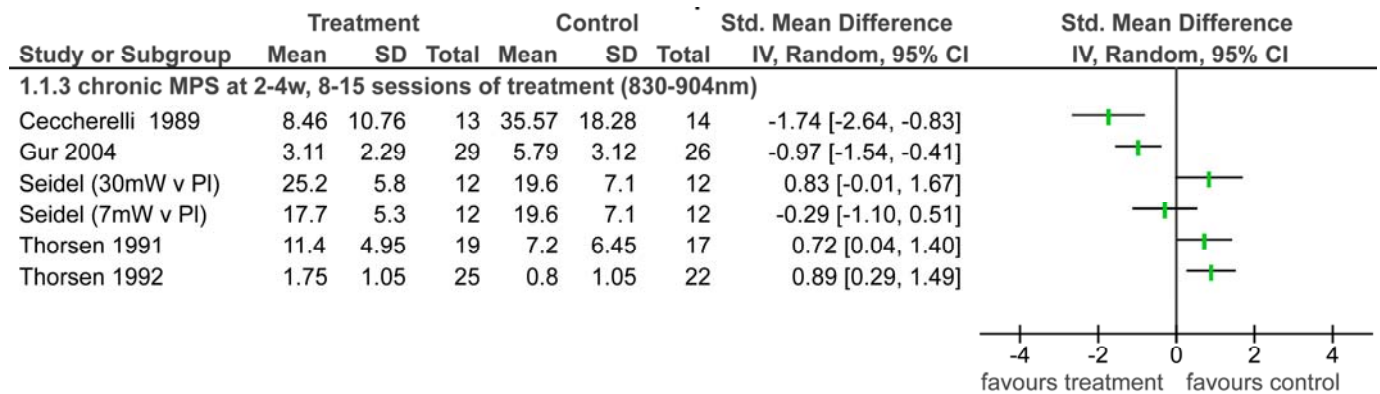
| Study or Subgroup | Treatment Mean | Treatment SD | Treatment Total | Control Mean | Control SD | Control Total | Std. Mean Difference IV, Random, 95% CI |
|---|---|---|---|---|---|---|---|
| 1.1.3 chronic MPS at 2-4w, 8-15 sessions of treatment (830-904nm) | | | | | | | |
| Ceccherelli 1989 | 8.46 | 10.76 | 13 | 35.57 | 18.28 | 14 | -1.74 [-2.64, -0.83] |
| Gur 2004 | 3.11 | 2.29 | 29 | 5.79 | 3.12 | 26 | -0.97 [-1.54, -0.41] |
| Seidel (30mW v Pl) | 25.2 | 5.8 | 12 | 19.6 | 7.1 | 12 | 0.83 [-0.01, 1.67] |
| Seidel (7mW v Pl) | 17.7 | 5.3 | 12 | 19.6 | 7.1 | 12 | -0.29 [-1.10, 0.51] |
| Thorsen 1991 | 11.4 | 4.95 | 19 | 7.2 | 6.45 | 17 | 0.72 [0.04, 1.40] |
| Thorsen 1992 | 1.75 | 1.05 | 25 | 0.8 | 1.05 | 22 | 0.89 [0.29, 1.49] |

Std. Mean Difference
IV, Random, 95% CI

-4 -2 0 2 4
favours treatment favours control